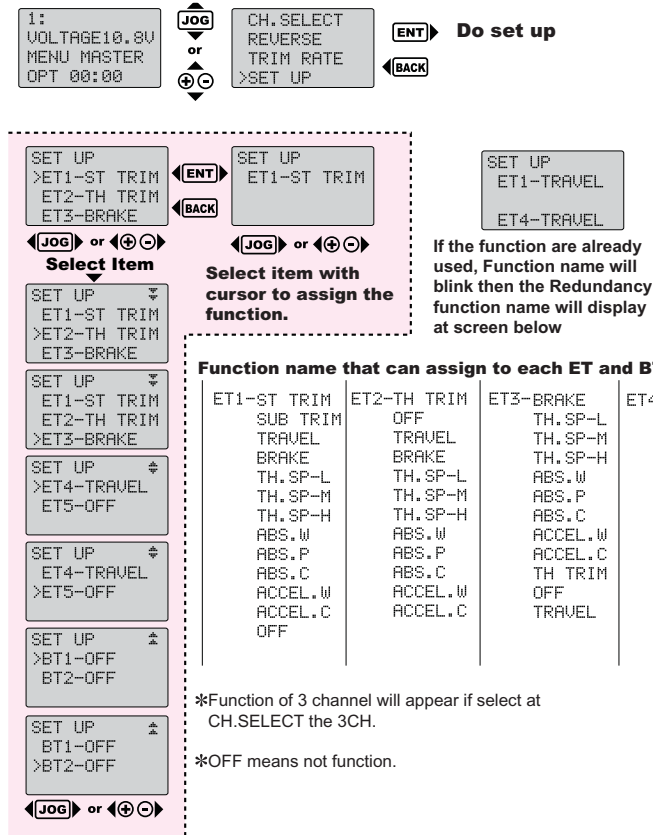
1:
VOLTAGE10.8V
MENU MASTER
OPT 00:00

JOG
or
⊕⊖

CH.SELECT
REVERSE
TRIM RATE
>SET UP

ENT Do set up

BACK

SET UP
>ET1-ST TRIM
ET2-TH TRIM
ET3-BRAKE

ENT

BACK

SET UP
ET1-ST TRIM

JOG or ⊕⊖
Select Item

JOG or ⊕⊖

Select item with cursor to assign the function.

SET UP
ET1-TRAVEL

ET4-TRAVEL

If the function are already used, Function name will blink then the Redundancy function name will display at screen below

SET UP
ET1-ST TRIM
>ET2-TH TRIM
ET3-BRAKE

SET UP
ET1-ST TRIM
ET2-TH TRIM
>ET3-BRAKE

SET UP
>ET4-TRAVEL
ET5-OFF

SET UP
ET4-TRAVEL
>ET5-OFF

SET UP
>BT1-OFF
BT2-OFF

SET UP
BT1-OFF
>BT2-OFF

JOG or ⊕⊖

Function name that can assign to each ET and B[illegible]

| ET1-ST TRIM | ET2-TH TRIM | ET3-BRAKE | ET4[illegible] |
|---|---|---|---|
| SUB TRIM | OFF | TH.SP-L | |
| TRAVEL | TRAVEL | TH.SP-M | |
| BRAKE | BRAKE | TH.SP-H | |
| TH.SP-L | TH.SP-L | ABS.W | |
| TH.SP-M | TH.SP-M | ABS.P | |
| TH.SP-H | TH.SP-H | ABS.C | |
| ABS.W | ABS.W | ACCEL.W | |
| ABS.P | ABS.P | ACCEL.C | |
| ABS.C | ABS.C | TH TRIM | |
| ACCEL.W | ACCEL.W | OFF | |
| ACCEL.C | ACCEL.C | TRAVEL | |
| OFF | | | |

✻Function of 3 channel will appear if select at CH.SELECT the 3CH.

✻OFF means not function.